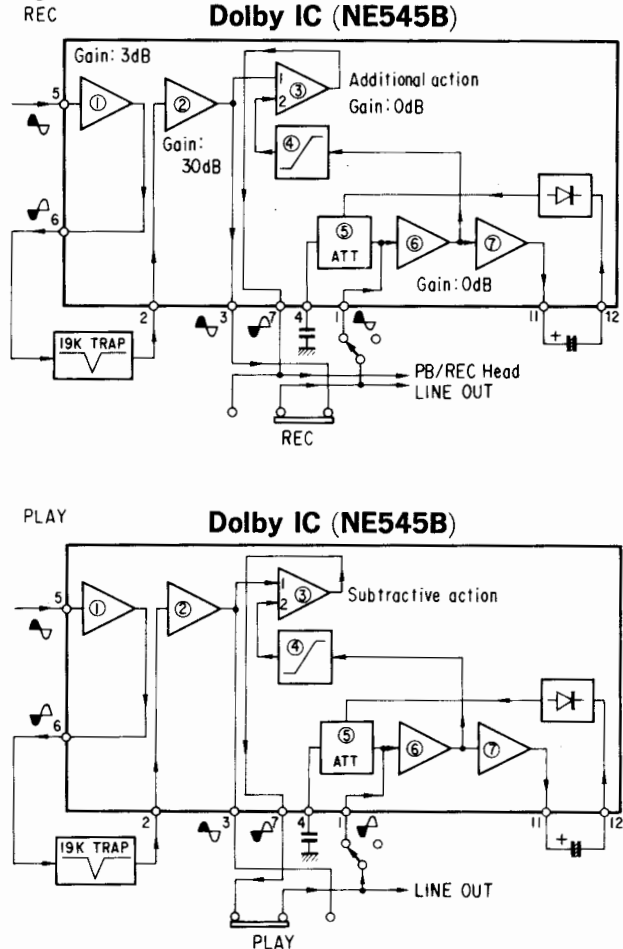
REC

Dolby IC (NE545B)

Gain: 3dB

5

①

②

Gain: 30dB

1

2

③

Additional action

Gain: 0dB

④

6

⑤ ATT

⑥

⑦

Gain: 0dB

2

3

7

4

1

11

12

+

19K TRAP

PB/REC Head

LINE OUT

REC

PLAY

Dolby IC (NE545B)

5

①

②

1

2

③

Subtractive action

④

6

⑤ ATT

⑥

⑦

2

3

7

4

1

11

12

+

19K TRAP

LINE OUT

PLAY